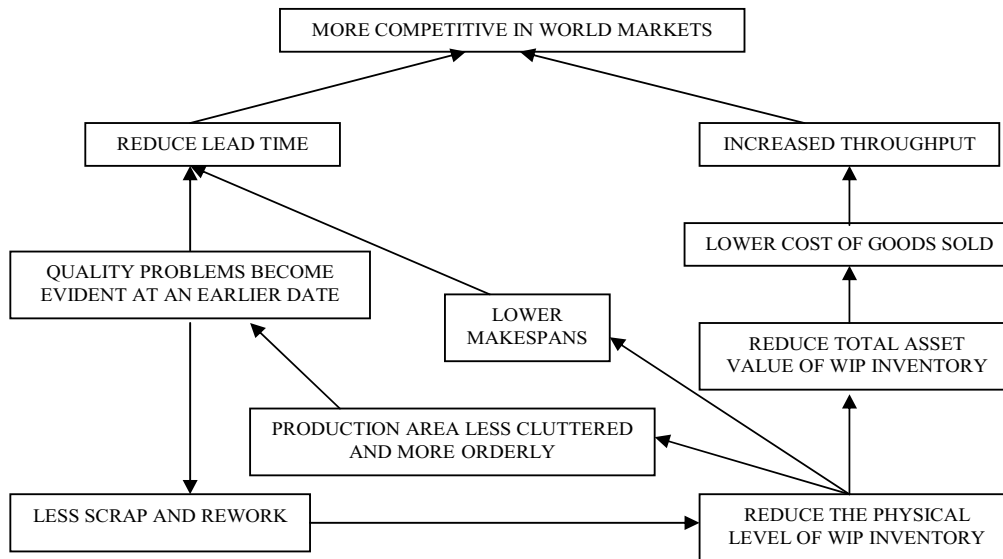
MORE COMPETITIVE IN WORLD MARKETS

REDUCE LEAD TIME

INCREASED THROUGHPUT

LOWER COST OF GOODS SOLD

QUALITY PROBLEMS BECOME EVIDENT AT AN EARLIER DATE

LOWER MAKESPANS

REDUCE TOTAL ASSET VALUE OF WIP INVENTORY

PRODUCTION AREA LESS CLUTTERED AND MORE ORDERLY

LESS SCRAP AND REWORK

REDUCE THE PHYSICAL LEVEL OF WIP INVENTORY